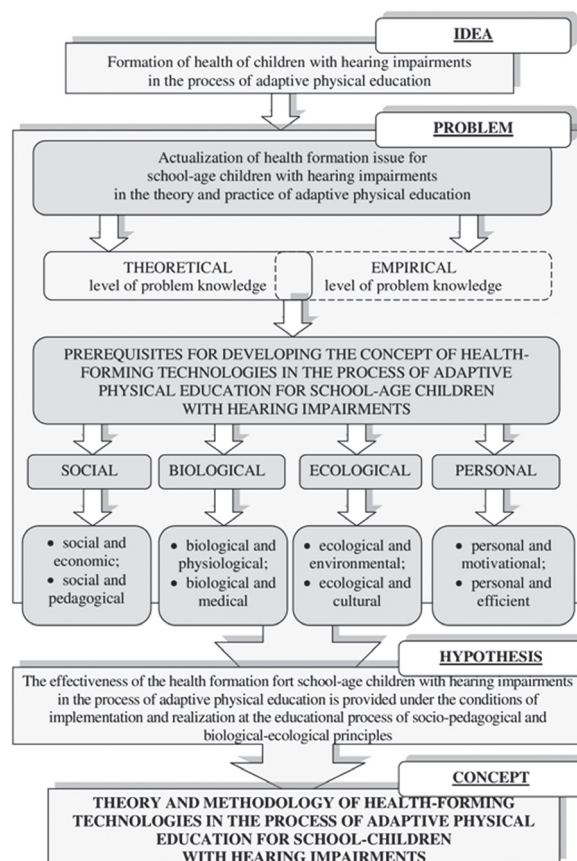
IDEA

Formation of health of children with hearing impairments in the process of adaptive physical education

PROBLEM

Actualization of health formation issue for school-age children with hearing impairments in the theory and practice of adaptive physical education

THEORETICAL level of problem knowledge

EMPIRICAL level of problem knowledge

PREREQUISITES FOR DEVELOPING THE CONCEPT OF HEALTH-FORMING TECHNOLOGIES IN THE PROCESS OF ADAPTIVE PHYSICAL EDUCATION FOR SCHOOL-AGE CHILDREN WITH HEARING IMPAIRMENTS

SOCIAL

BIOLOGICAL

ECOLOGICAL

PERSONAL

• social and economic;
• social and pedagogical

• biological and physiological;
• biological and medical

• ecological and environmental;
• ecological and cultural

• personal and motivational;
• personal and efficient

HYPOTHESIS

The effectiveness of the health formation fort school-age children with hearing impairments in the process of adaptive physical education is provided under the conditions of implementation and realization at the educational process of socio-pedagogical and biological-ecological principles

CONCEPT

THEORY AND METHODOLOGY OF HEALTH-FORMING TECHNOLOGIES IN THE PROCESS OF ADAPTIVE PHYSICAL EDUCATION FOR SCHOOL-CHILDREN WITH HEARING IMPAIRMENTS